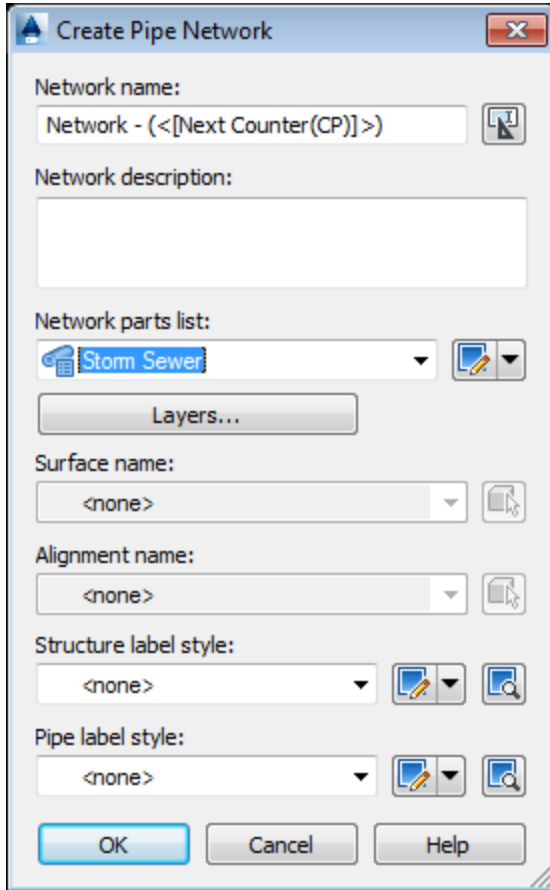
Create Pipe Network

Network name:

Network - (<[Next Counter(CP)]>)

Network description:

Network parts list:

Storm Sewer

Layers...

Surface name:

<none>

Alignment name:

<none>

Structure label style:

<none>

Pipe label style:

<none>

OK

Cancel

Help